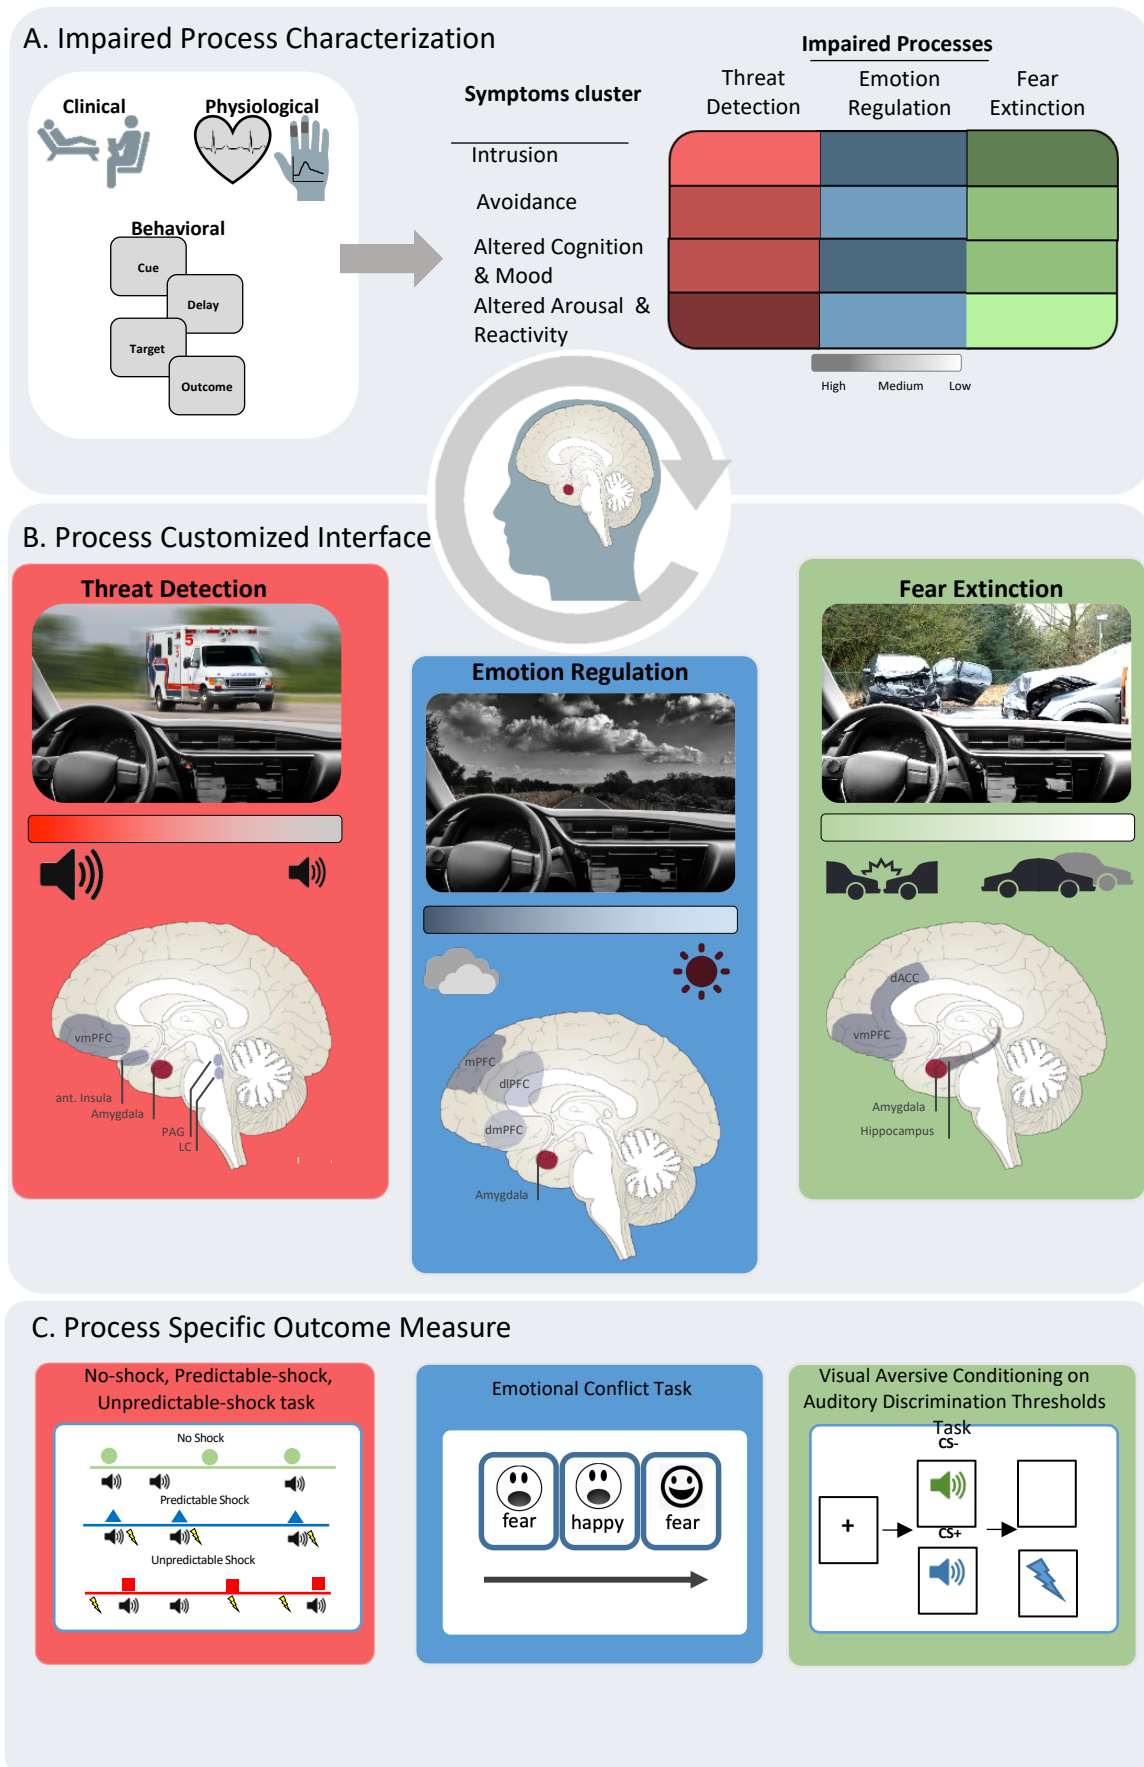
A. Impaired Process Characterization

Clinical

Physiological

Behavioral

Cue

Delay

Target

Outcome

Symptoms cluster

Intrusion

Avoidance

Altered Cognition & Mood

Altered Arousal & Reactivity

Impaired Processes

Threat Detection

Emotion Regulation

Fear Extinction

High

Medium

Low

B. Process Customized Interface

Threat Detection

vmPFC

ant. Insula

Amygdala

PAG

LC

Emotion Regulation

mPFC

dlPFC

dmPFC

Amygdala

Fear Extinction

dACC

vmPFC

Amygdala

Hippocampus

C. Process Specific Outcome Measure

No-shock, Predictable-shock, Unpredictable-shock task

No Shock

Predictable Shock

Unpredictable Shock

Emotional Conflict Task

fear

happy

fear

Visual Aversive Conditioning on Auditory Discrimination Thresholds Task

CS-

+

CS+